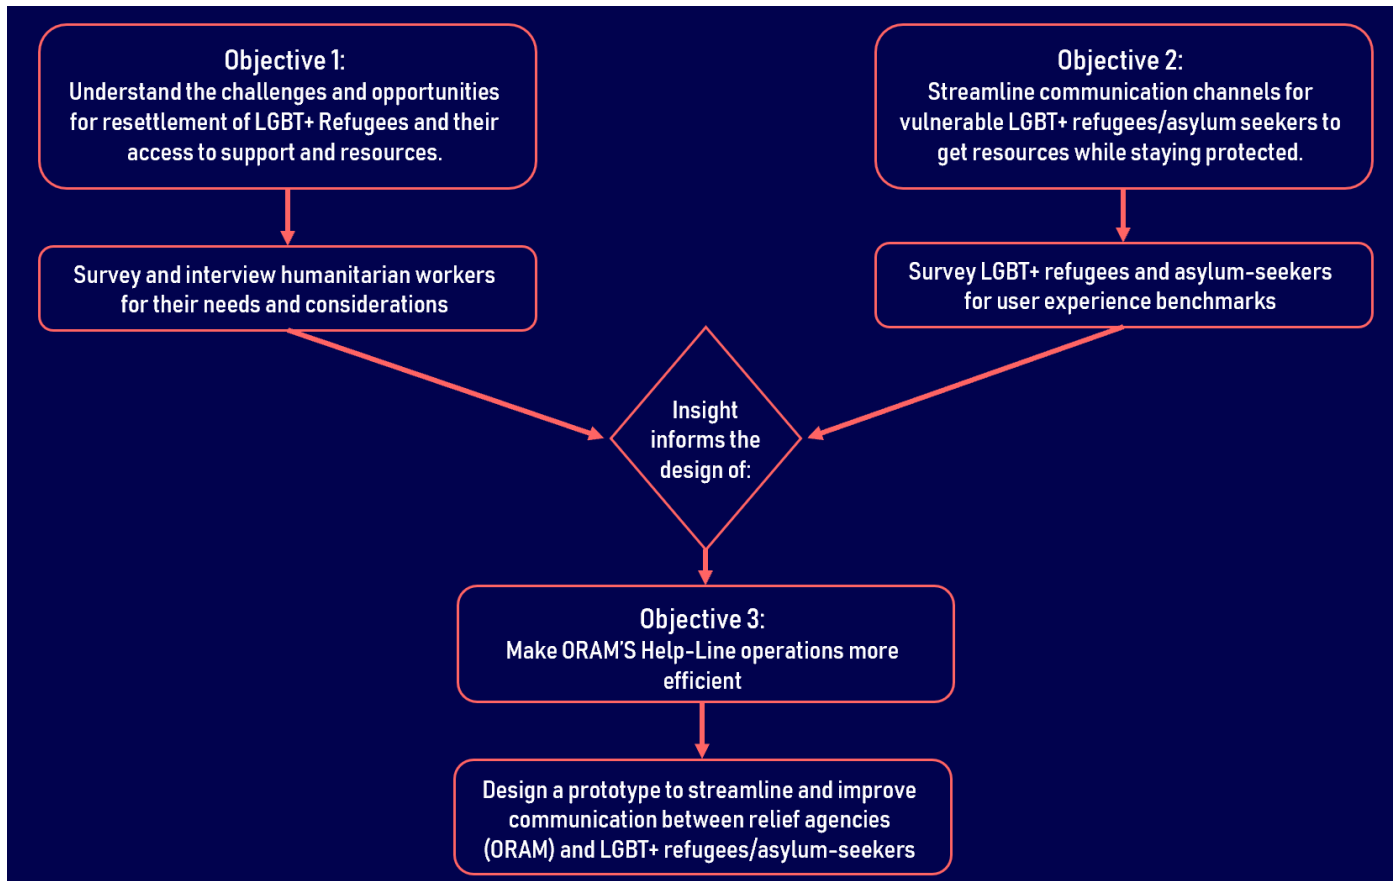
Objective 1:
Understand the challenges and opportunities for resettlement of LGBT+ Refugees and their access to support and resources.

Survey and interview humanitarian workers for their needs and considerations

Objective 2:
Streamline communication channels for vulnerable LGBT+ refugees/asylum seekers to get resources while staying protected.

Survey LGBT+ refugees and asylum-seekers for user experience benchmarks

Insight informs the design of:

Objective 3:
Make ORAM'S Help-Line operations more efficient

Design a prototype to streamline and improve communication between relief agencies (ORAM) and LGBT+ refugees/asylum-seekers